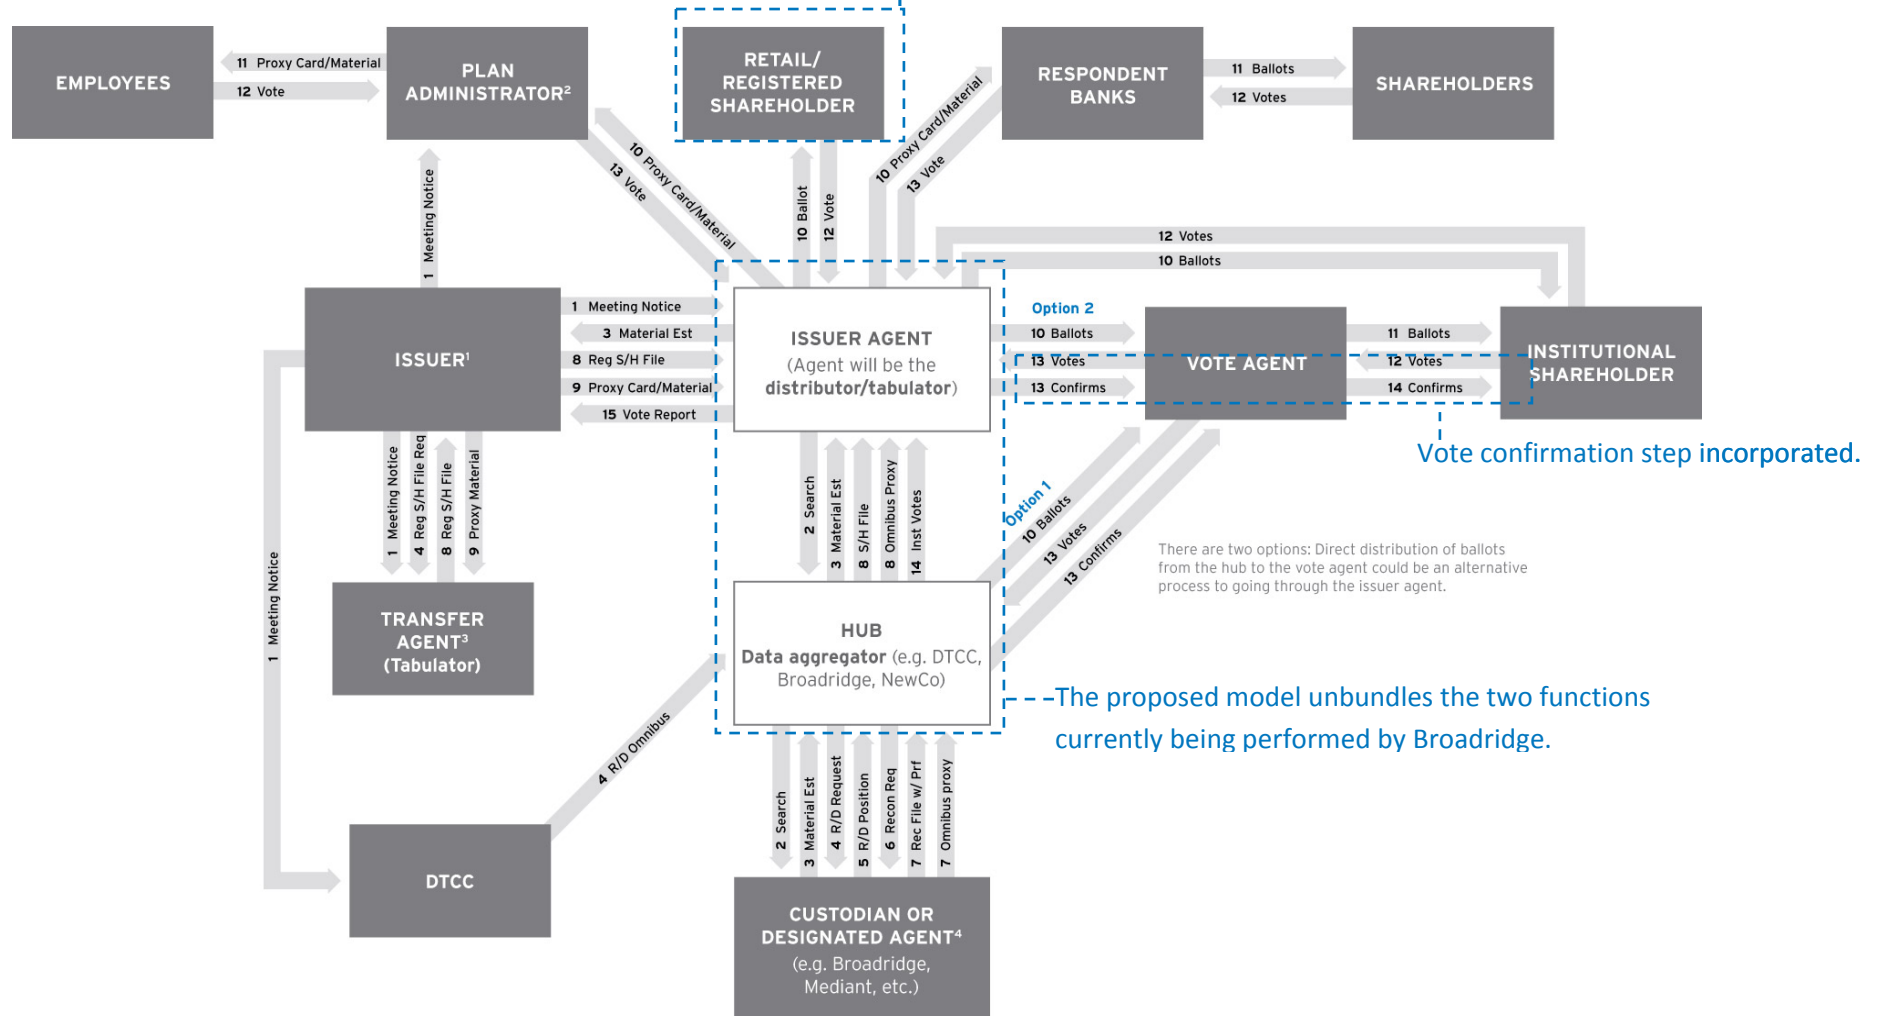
EMPLOYEES

11 Proxy Card/Material
12 Vote

PLAN ADMINISTRATOR²

RETAIL/ REGISTERED SHAREHOLDER

RESPONDENT BANKS

11 Ballots
12 Votes

SHAREHOLDERS

10 Proxy Card/Material
13 Vote

10 Ballot
12 Vote

10 Proxy Card/Material
13 Vote

1 Meeting Notice

12 Votes
10 Ballots

ISSUER¹

1 Meeting Notice
3 Material Est
8 Reg S/H File
9 Proxy Card/Material
15 Vote Report

ISSUER AGENT
(Agent will be the **distributor/tabulator**)

Option 2
10 Ballots
13 Votes
13 Confirms

VOTE AGENT

11 Ballots
12 Votes
14 Confirms

INSTITUTIONAL SHAREHOLDER

Vote confirmation step incorporated.

1 Meeting Notice
4 Reg S/H File Req
8 Reg S/H File
9 Proxy Material

2 Search
3 Material Est
8 S/H File
8 Omnibus Proxy
14 Inst Votes

Option 1
10 Ballots
13 Votes
13 Confirms

There are two options: Direct distribution of ballots from the hub to the vote agent could be an alternative process to going through the issuer agent.

1 Meeting Notice

TRANSFER AGENT³ (Tabulator)

HUB
**Data aggregator** (e.g. DTCC, Broadridge, NewCo)

The proposed model unbundles the two functions currently being performed by Broadridge.

4 R/D Omnibus

DTCC

2 Search
3 Material Est
4 R/D Request
5 R/D Position
6 Recon Req
7 Rec File w/ Prf
7 Omnibus proxy

CUSTODIAN OR DESIGNATED AGENT⁴
(e.g. Broadridge, Mediant, etc.)